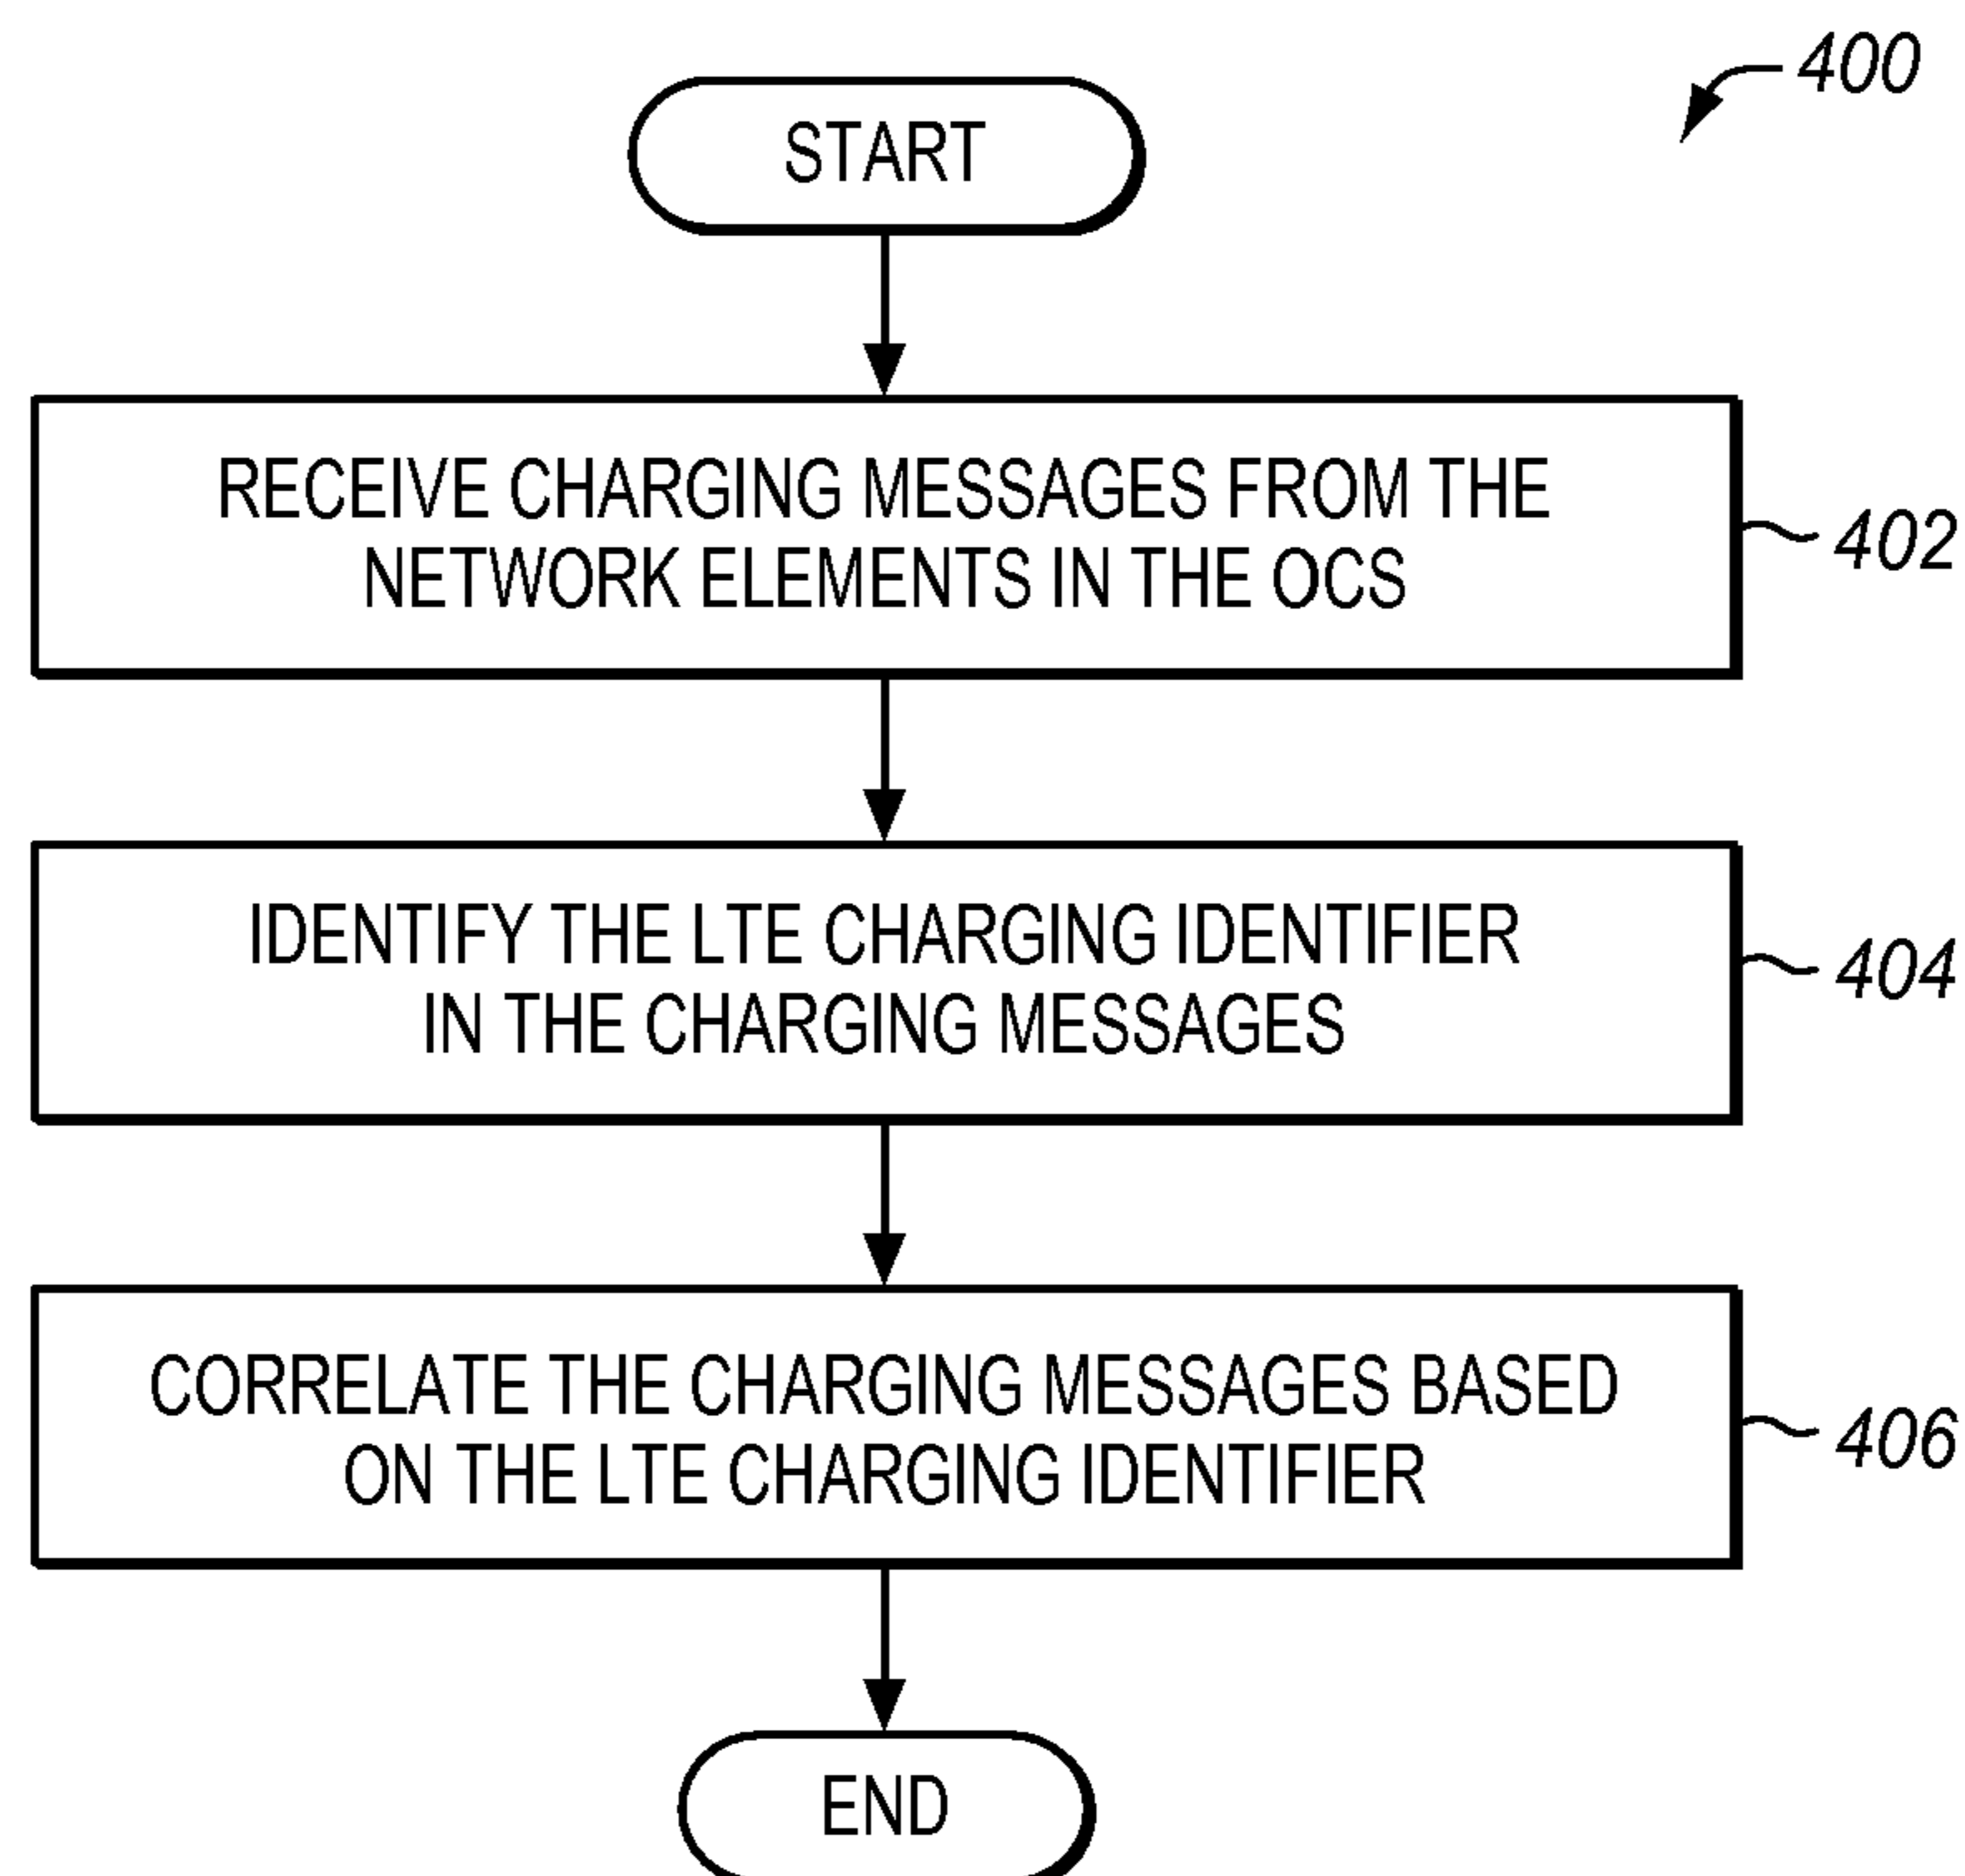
400

START

RECEIVE CHARGING MESSAGES FROM THE NETWORK ELEMENTS IN THE OCS

402

IDENTIFY THE LTE CHARGING IDENTIFIER IN THE CHARGING MESSAGES

404

CORRELATE THE CHARGING MESSAGES BASED ON THE LTE CHARGING IDENTIFIER

406

END